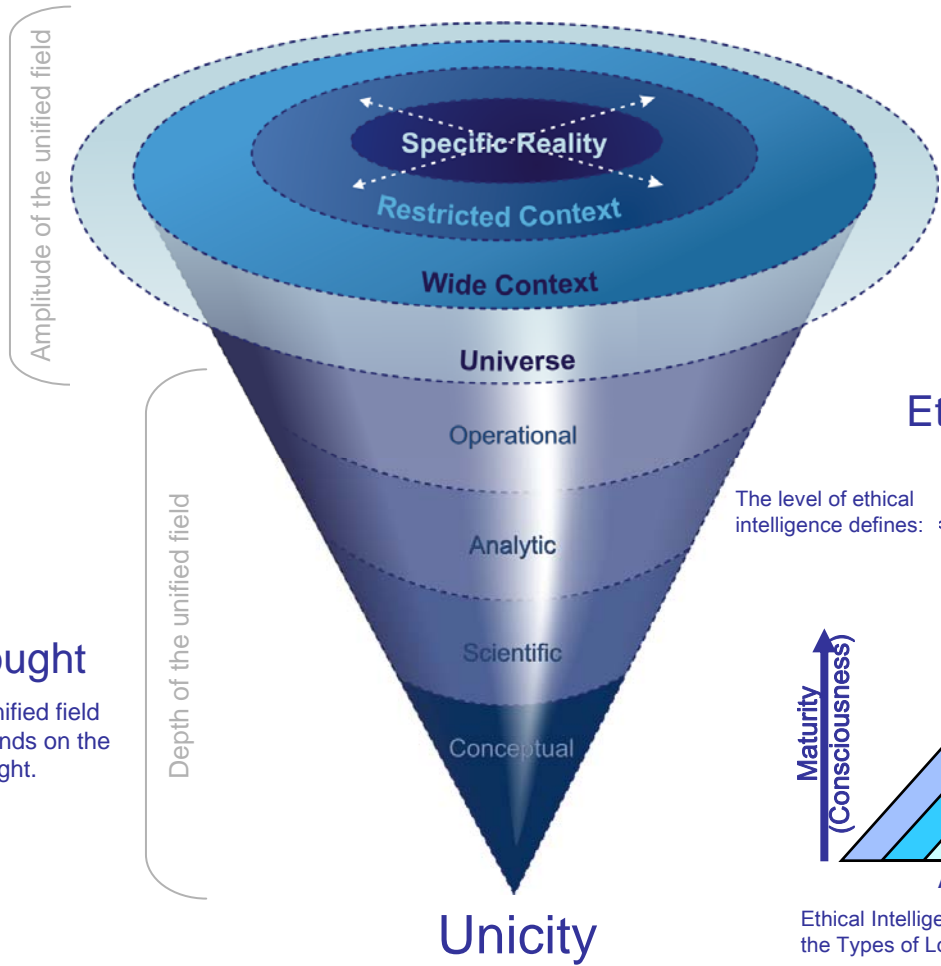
Amplitude of the unified field

Specific Reality

Restricted Context

Wide Context

Universe

Operational

Analytic

Scientific

Conceptual

Unicity

Depth of the unified field

ought

nified field
nds on the
ght.

Et

The level of ethical intelligence defines:

Maturity (Consciousness)

Ethical Intellige
the Types of Lo